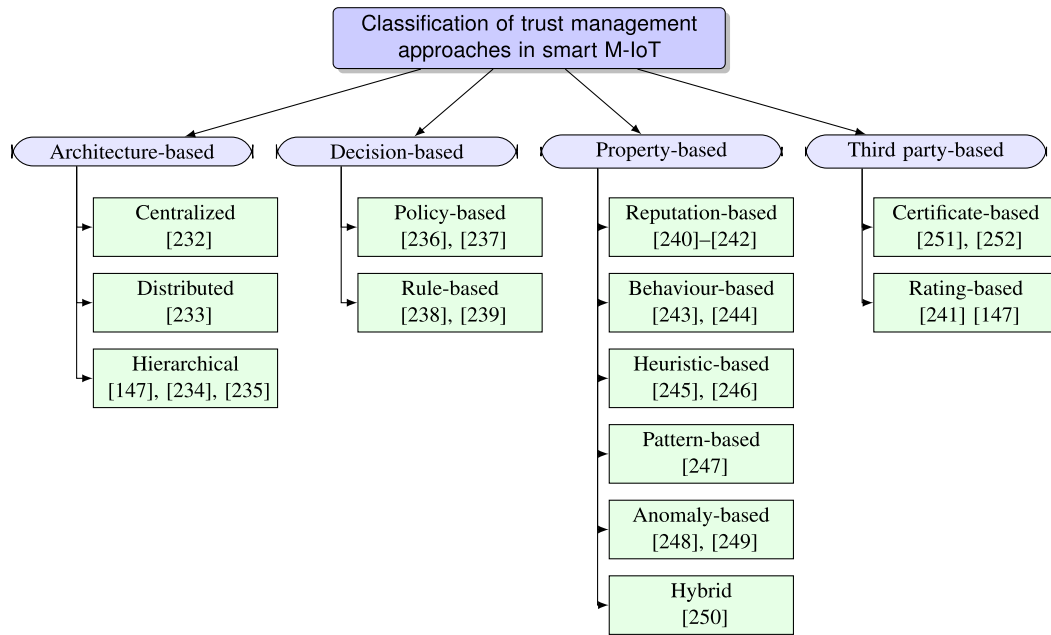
Classification of trust management approaches in smart M-IoT

Architecture-based

Centralized [232]

Distributed [233]

Hierarchical [147], [234], [235]

Decision-based

Policy-based [236], [237]

Rule-based [238], [239]

Property-based

Reputation-based [240]–[242]

Behaviour-based [243], [244]

Heuristic-based [245], [246]

Pattern-based [247]

Anomaly-based [248], [249]

Hybrid [250]

Third party-based

Certificate-based [251], [252]

Rating-based [241] [147]